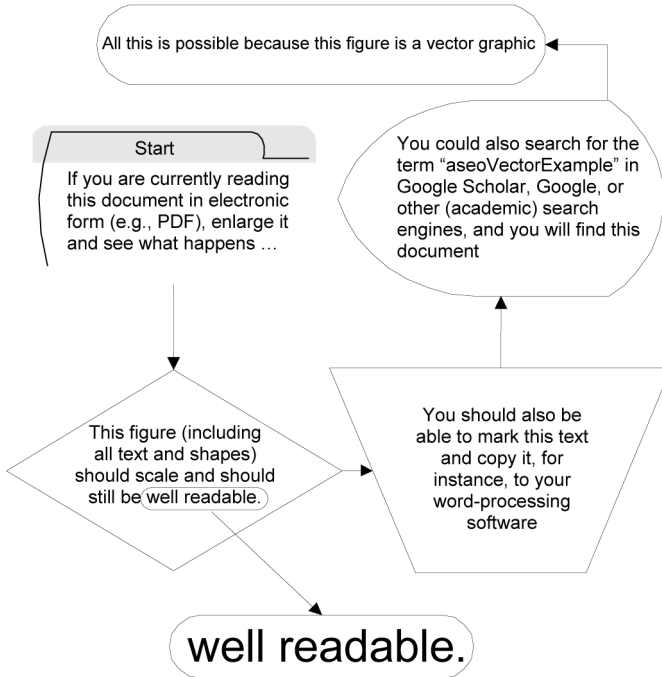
All this is possible because this figure is a vector graphic

Start

If you are currently reading this document in electronic form (e.g., PDF), enlarge it and see what happens …

You could also search for the term “aseoVectorExample” in Google Scholar, Google, or other (academic) search engines, and you will find this document

This figure (including all text and shapes) should scale and should still be well readable.

You should also be able to mark this text and copy it, for instance, to your word-processing software

well readable.